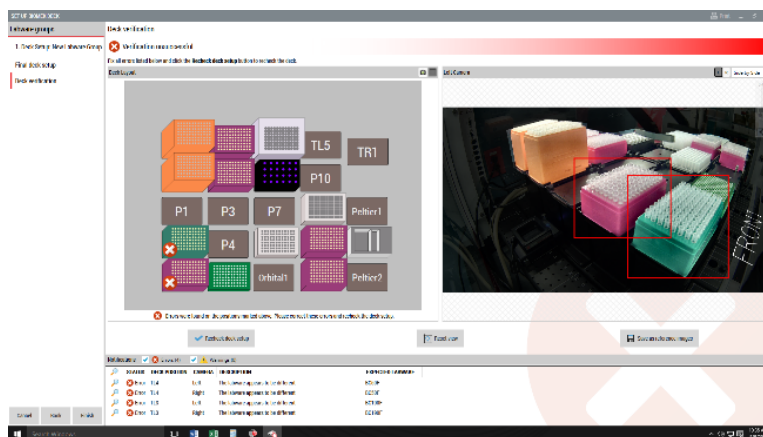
SETUP BIOMEK DECK

Labware groups

1. Deck Setup: New Labware Group

Final deck setup

Deck verification

Deck verification

Verification unsuccessful

Deck Layout

Last Camera

TL5

TR1

P10

P1

P3

P7

Peltier1

P4

Orbital1

Peltier2

FRONT

Redo deck setup

Reset view

Save reference images

Error

Error TL4 Left

Error TL4 Right

Error TL3 Left

Error TL3 Right

Cancel

Back

Finish